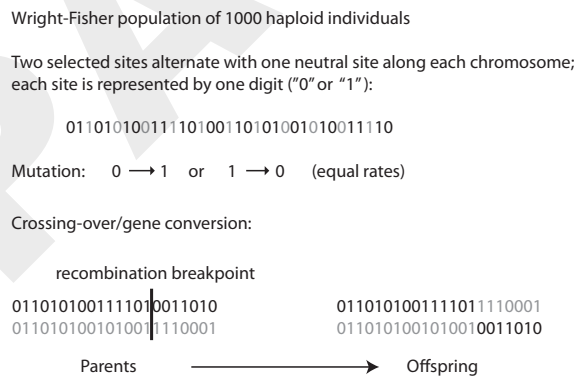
Wright-Fisher population of 1000 haploid individuals

Two selected sites alternate with one neutral site along each chromosome; each site is represented by one digit ("0" or "1"):

011010100111101001101010010100111110

Mutation: $0 \longrightarrow 1$ or $1 \longrightarrow 0$ (equal rates)

Crossing-over/gene conversion:

recombination breakpoint

0110101001111010011010
0110101001010011110001

0110101001111011110001
0110101001010010011010

Parents $\longrightarrow$ Offspring